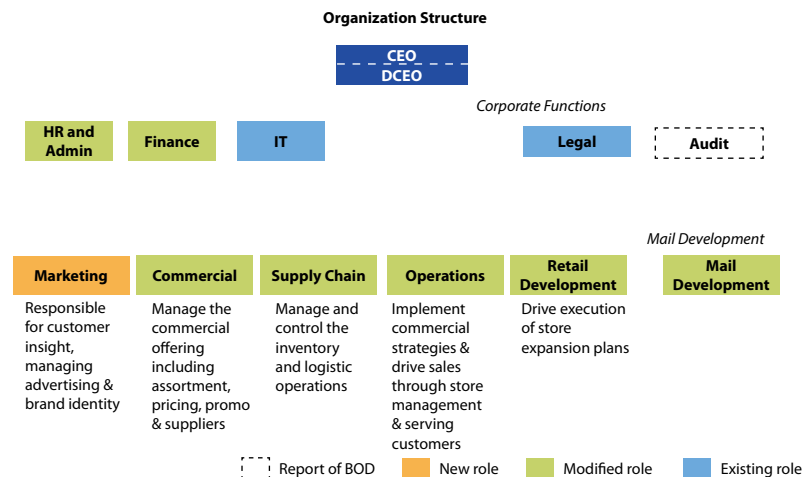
Organization Structure

CEO
DCEO

Corporate Functions

HR and Admin

Finance

IT

Legal

Audit

Mail Development

Marketing
Responsible for customer insight, managing advertising & brand identity

Commercial
Manage the commercial offering including assortment, pricing, promo & suppliers

Supply Chain
Manage and control the inventory and logistic operations

Operations
Implement commercial strategies & drive sales through store management & serving customers

Retail Development
Drive execution of store expansion plans

Mail Development

Report of BOD
New role
Modified role
Existing role